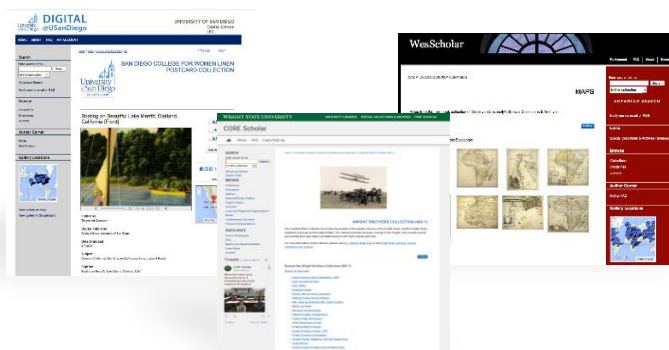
DIGITAL @USanDiego

UNIVERSITY OF SAN DIEGO

Search

Author Corner

Gallery Locations

SAN DIEGO COLLEGE FOR WOMEN LINEN POSTCARD COLLECTION

Boating on Beautiful Lake Merritt, Oakland, California (Front)

WesScholar

MAPS

ADVANCED SEARCH

Browse

Author Corner

Gallery Locations

WRIGHT STATE UNIVERSITY

CORE Scholar

WRIGHT BROTHERS COLLECTION (MS-1)

Tweets